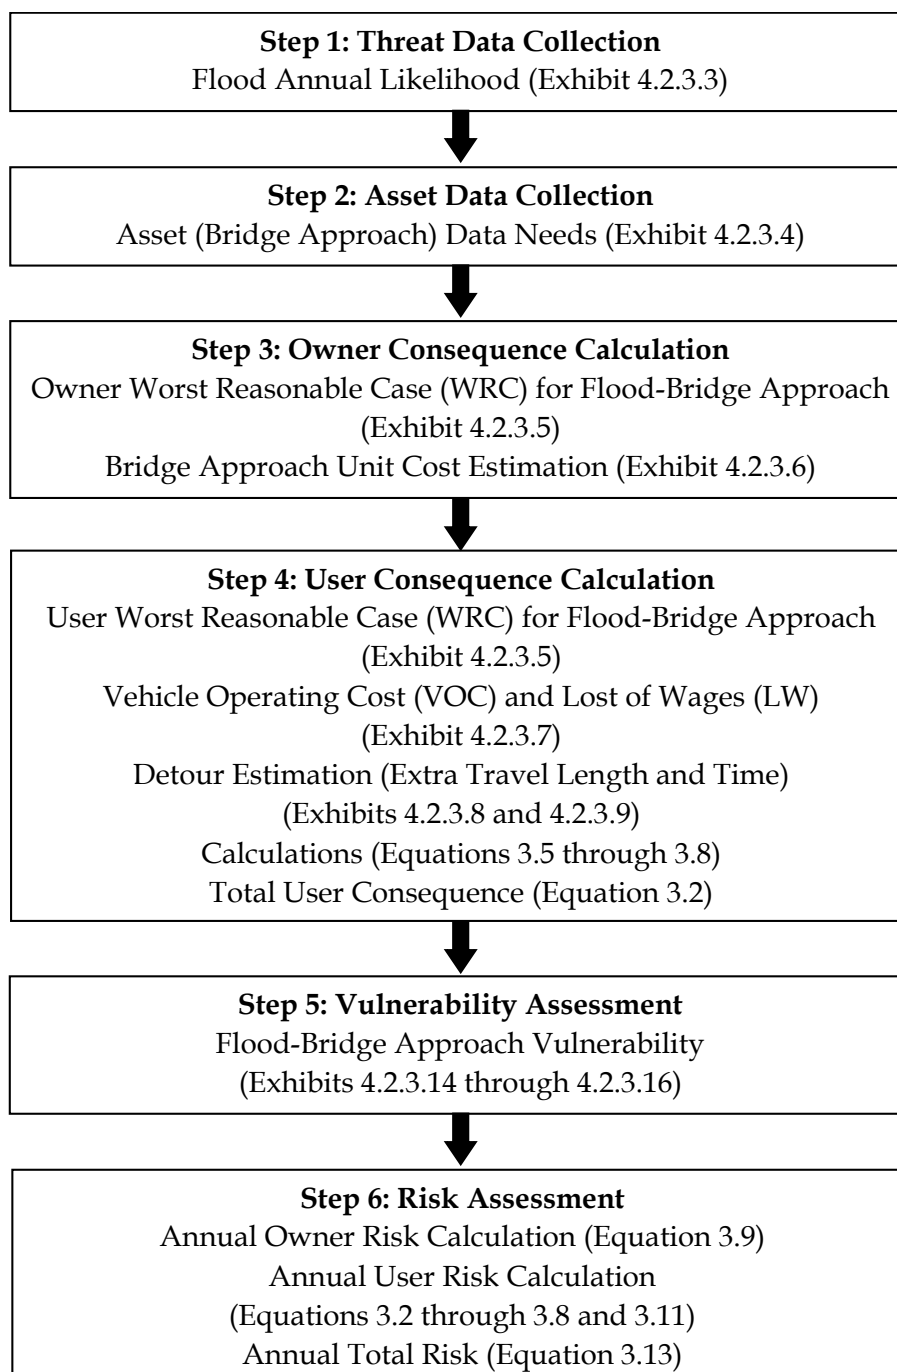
**Step 1: Threat Data Collection**
Flood Annual Likelihood (Exhibit 4.2.3.3)

**Step 2: Asset Data Collection**
Asset (Bridge Approach) Data Needs (Exhibit 4.2.3.4)

**Step 3: Owner Consequence Calculation**
Owner Worst Reasonable Case (WRC) for Flood-Bridge Approach (Exhibit 4.2.3.5)
Bridge Approach Unit Cost Estimation (Exhibit 4.2.3.6)

**Step 4: User Consequence Calculation**
User Worst Reasonable Case (WRC) for Flood-Bridge Approach (Exhibit 4.2.3.5)
Vehicle Operating Cost (VOC) and Lost of Wages (LW) (Exhibit 4.2.3.7)
Detour Estimation (Extra Travel Length and Time) (Exhibits 4.2.3.8 and 4.2.3.9)
Calculations (Equations 3.5 through 3.8)
Total User Consequence (Equation 3.2)

**Step 5: Vulnerability Assessment**
Flood-Bridge Approach Vulnerability (Exhibits 4.2.3.14 through 4.2.3.16)

**Step 6: Risk Assessment**
Annual Owner Risk Calculation (Equation 3.9)
Annual User Risk Calculation (Equations 3.2 through 3.8 and 3.11)
Annual Total Risk (Equation 3.13)